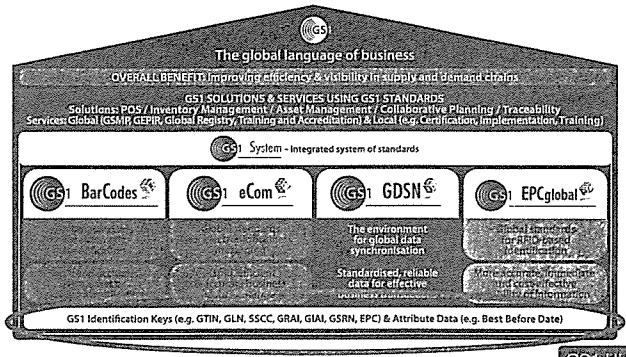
GS1

The global language of business

OVERALL BENEFIT: Improving efficiency & visibility in supply and demand chains

GS1 SOLUTIONS & SERVICES USING GS1 STANDARDS
Solutions: POS / Inventory Management / Asset Management / Collaborative Planning / Traceability
Services: Global (GSMP, GEPIR, Global Registry, Training and Accreditation) & Local (e.g. Certification, Implementation, Training)

GS1 System - Integrated system of standards

GS1 BarCodes

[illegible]

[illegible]

GS1 eCom

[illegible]

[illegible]

GS1 GDSN

The environment for global data synchronisation

Standardised, reliable data for effective business transactions

GS1 EPCglobal

Global standards for RFID-based identification

More accurate, immediate and cost-effective visibility of information

GS1 Identification Keys (e.g. GTIN, GLN, SSCC, GRAI, GIAI, GSRN, EPC) & Attribute Data (e.g. Best Before Date)

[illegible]